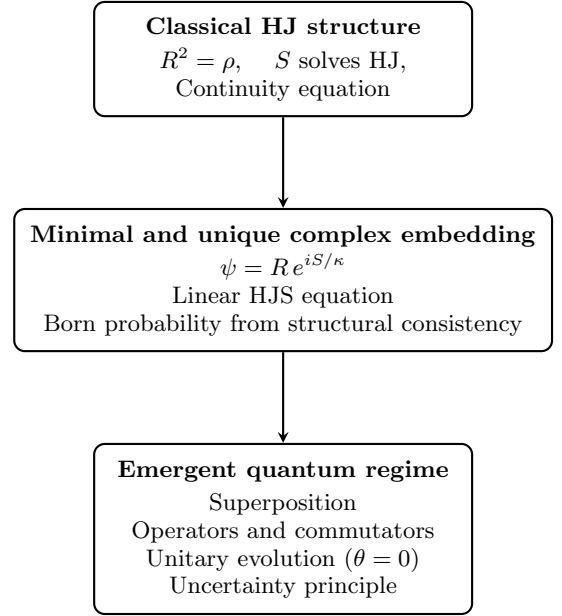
**Classical HJ structure**
$R^2 = \rho, \quad S$ solves HJ,
Continuity equation

**Minimal and unique complex embedding**
$\psi = R\, e^{iS/\kappa}$
Linear HJS equation
Born probability from structural consistency

**Emergent quantum regime**
Superposition
Operators and commutators
Unitary evolution ($\theta = 0$)
Uncertainty principle